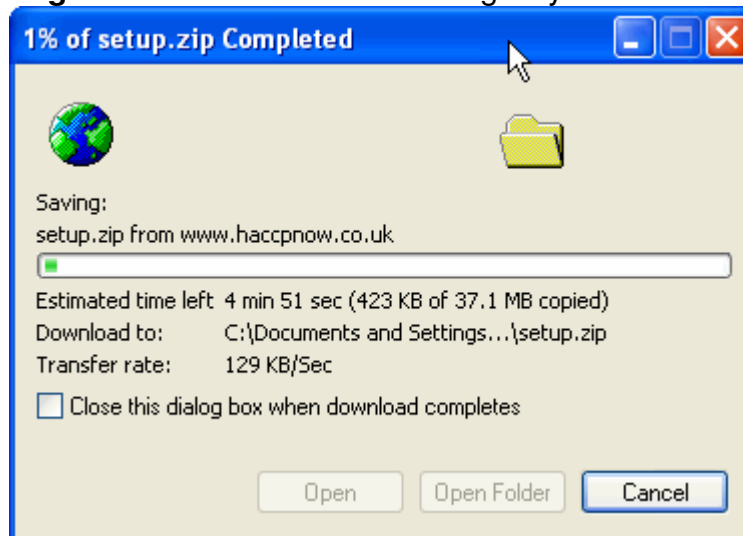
1% of setup.zip Completed

Saving:
setup.zip from www.haccpnow.co.uk

Estimated time left 4 min 51 sec (423 KB of 37.1 MB copied)
Download to: C:\Documents and Settings...\setup.zip
Transfer rate: 129 KB/Sec

Close this dialog box when download completes

Open Open Folder Cancel